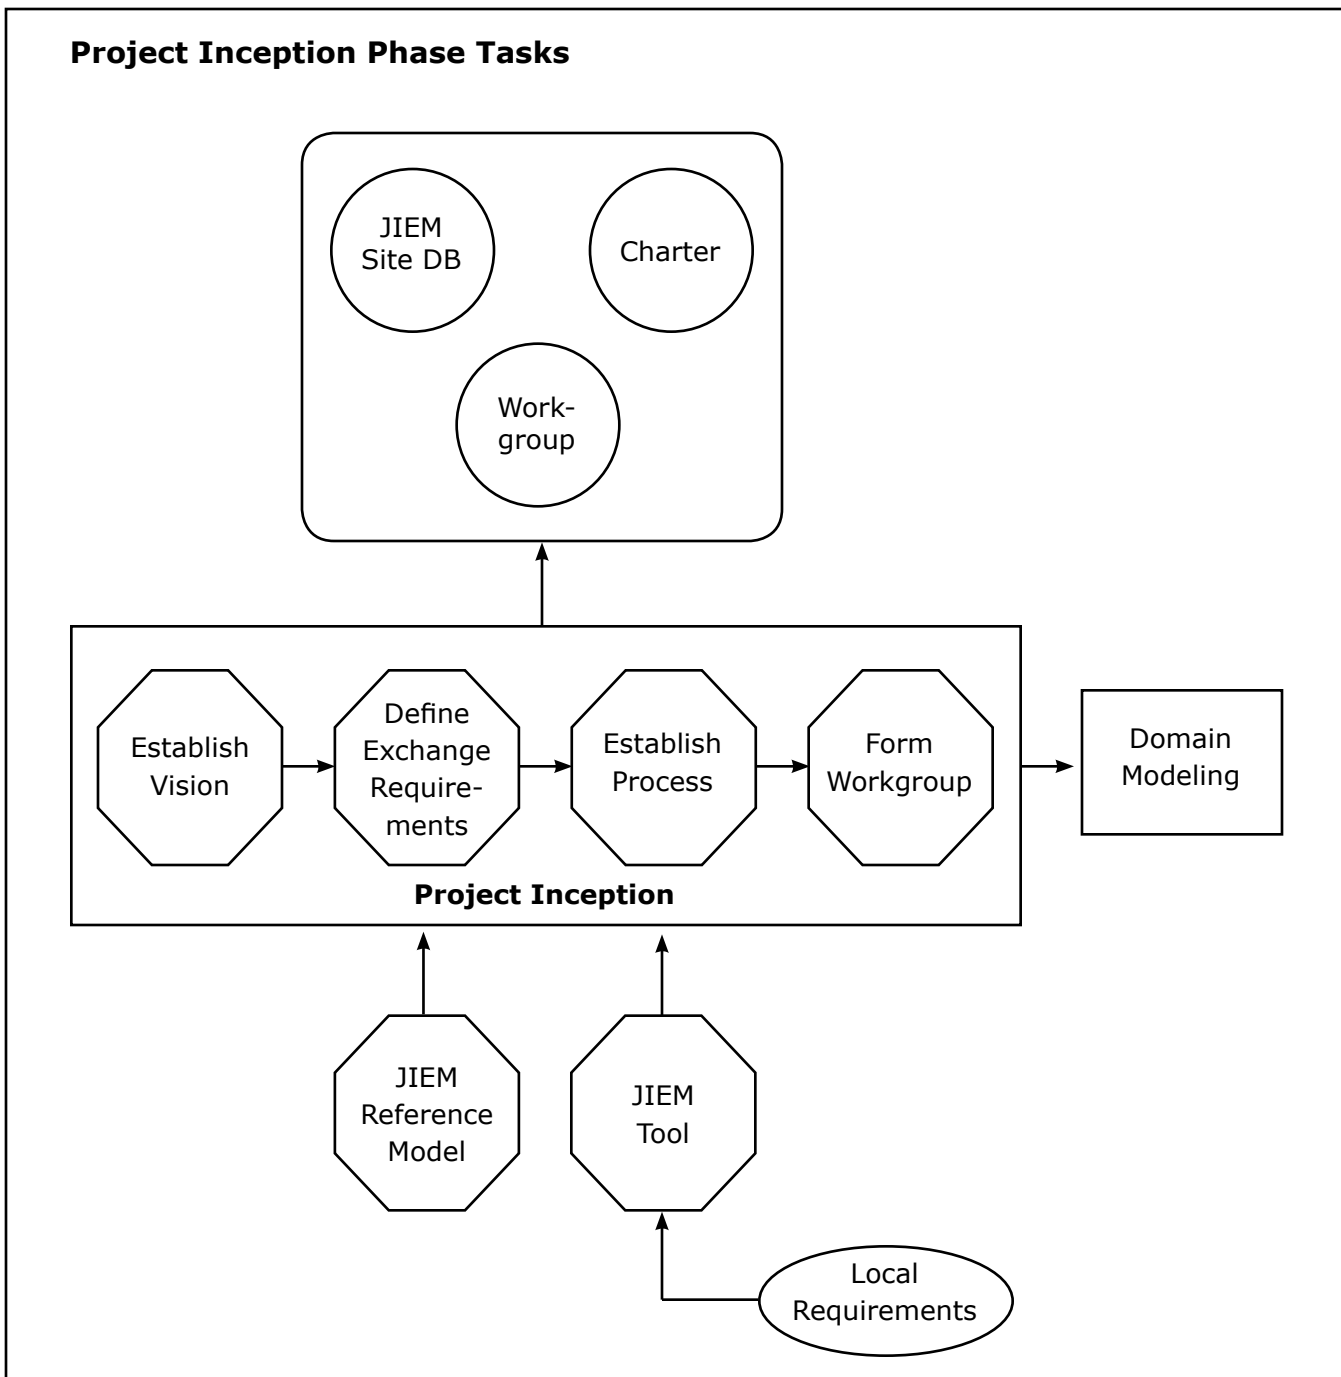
**Project Inception Phase Tasks**

JIEM Site DB

Charter

Workgroup

Establish Vision

Define Exchange Requirements

Establish Process

Form Workgroup

**Project Inception**

Domain Modeling

JIEM Reference Model

JIEM Tool

Local Requirements